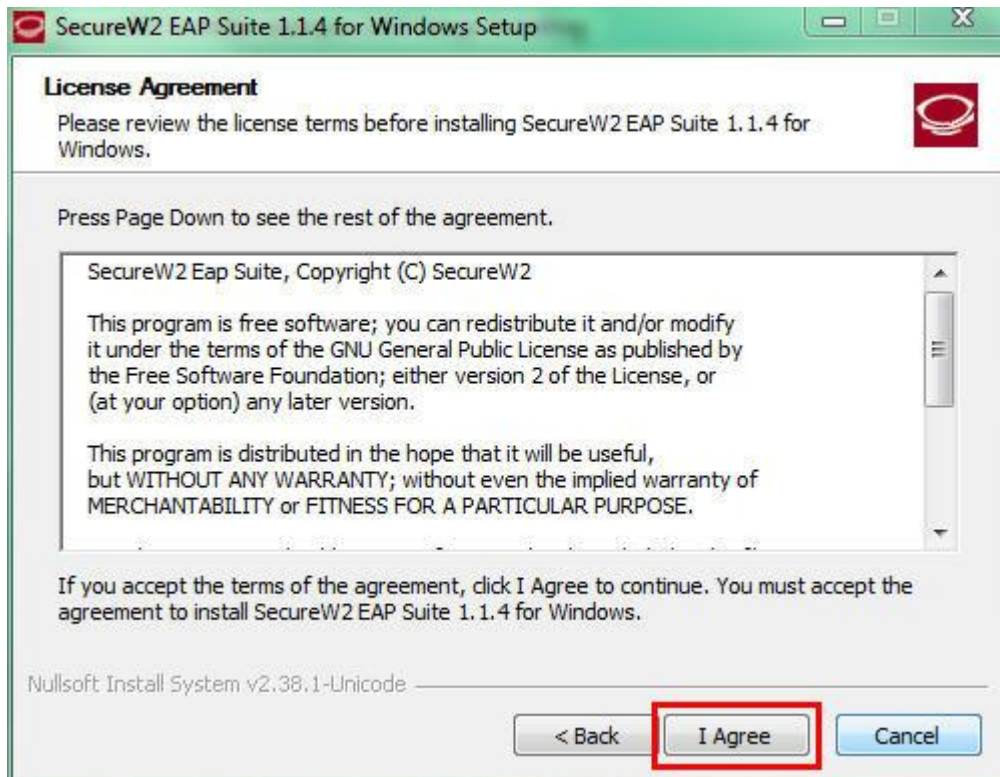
SecureW2 EAP Suite 1.1.4 for Windows Setup

License Agreement
Please review the license terms before installing SecureW2 EAP Suite 1.1.4 for Windows.

Press Page Down to see the rest of the agreement.

SecureW2 Eap Suite, Copyright (C) SecureW2

This program is free software; you can redistribute it and/or modify it under the terms of the GNU General Public License as published by the Free Software Foundation; either version 2 of the License, or (at your option) any later version.

This program is distributed in the hope that it will be useful, but WITHOUT ANY WARRANTY; without even the implied warranty of MERCHANTABILITY or FITNESS FOR A PARTICULAR PURPOSE.

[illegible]

If you accept the terms of the agreement, click I Agree to continue. You must accept the agreement to install SecureW2 EAP Suite 1.1.4 for Windows.

Nullsoft Install System v2.38.1-Unicode

< Back
I Agree
Cancel